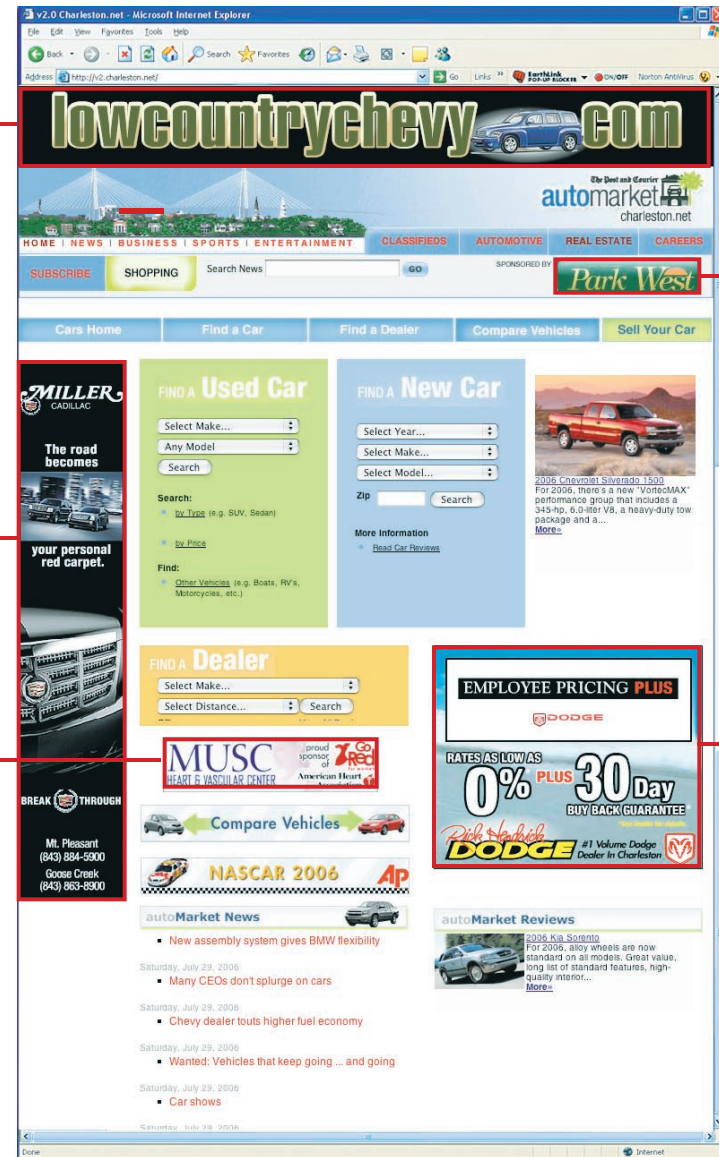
v2.0 Charleston.net - Microsoft Internet Explorer

File Edit View Favorites Tools Help

Back Search Favorites

Address http://v2.charleston.net/ Go Links EarthLink POP-UP BLOCKER ON/OFF Norton AntiVirus

lowcountrychevy.com

The Post and Courier automarket charleston.net

HOME | NEWS | BUSINESS | SPORTS | ENTERTAINMENT CLASSIFIEDS AUTOMOTIVE REAL ESTATE CAREERS

SUBSCRIBE SHOPPING Search News GO SPONSORED BY Park West

Cars Home Find a Car Find a Dealer Compare Vehicles Sell Your Car

MILLER CADILLAC

The road becomes your personal red carpet.

BREAK THROUGH

Mt. Pleasant (843) 884-5900

Goose Creek (843) 863-8900

FIND A Used Car

Select Make...

Any Model

Search

Search:

by Type (e.g. SUV, Sedan)

by Price

Find:

Other Vehicles (e.g. Boats, RV's, Motorcycles, etc.)

FIND A New Car

Select Year...

Select Make...

Select Model...

Zip Search

More Information

Read Car Reviews

2006 Chevrolet Silverado 1500

For 2006, there's a new "VortecMAX" performance group that includes a 345-hp, 6.0-liter V8, a heavy-duty tow package and a...

More»

FIND A Dealer

Select Make...

Select Distance... Search

MUSC HEART & VASCULAR CENTER proud sponsor of Go Red American Heart Association

Compare Vehicles

NASCAR 2006 AP

EMPLOYEE PRICING PLUS

DODGE

RATES AS LOW AS 0% PLUS 30 Day BUY BACK GUARANTEE*

*See dealer for details

Rick Hendrick DODGE #1 Volume Dodge Dealer In Charleston

autoMarket News

New assembly system gives BMW flexibility

Saturday, July 29, 2006

Many CEOs don't splurge on cars

Saturday, July 29, 2006

Chevy dealer touts higher fuel economy

Saturday, July 29, 2006

Wanted: Vehicles that keep going ... and going

Saturday, July 29, 2006

Car shows

Saturday, July 29, 2006

autoMarket Reviews

2006 Kia Sorento

For 2006, alloy wheels are now standard on all models. Great value, long list of standard features, high-quality interior...

More»

Done Internet